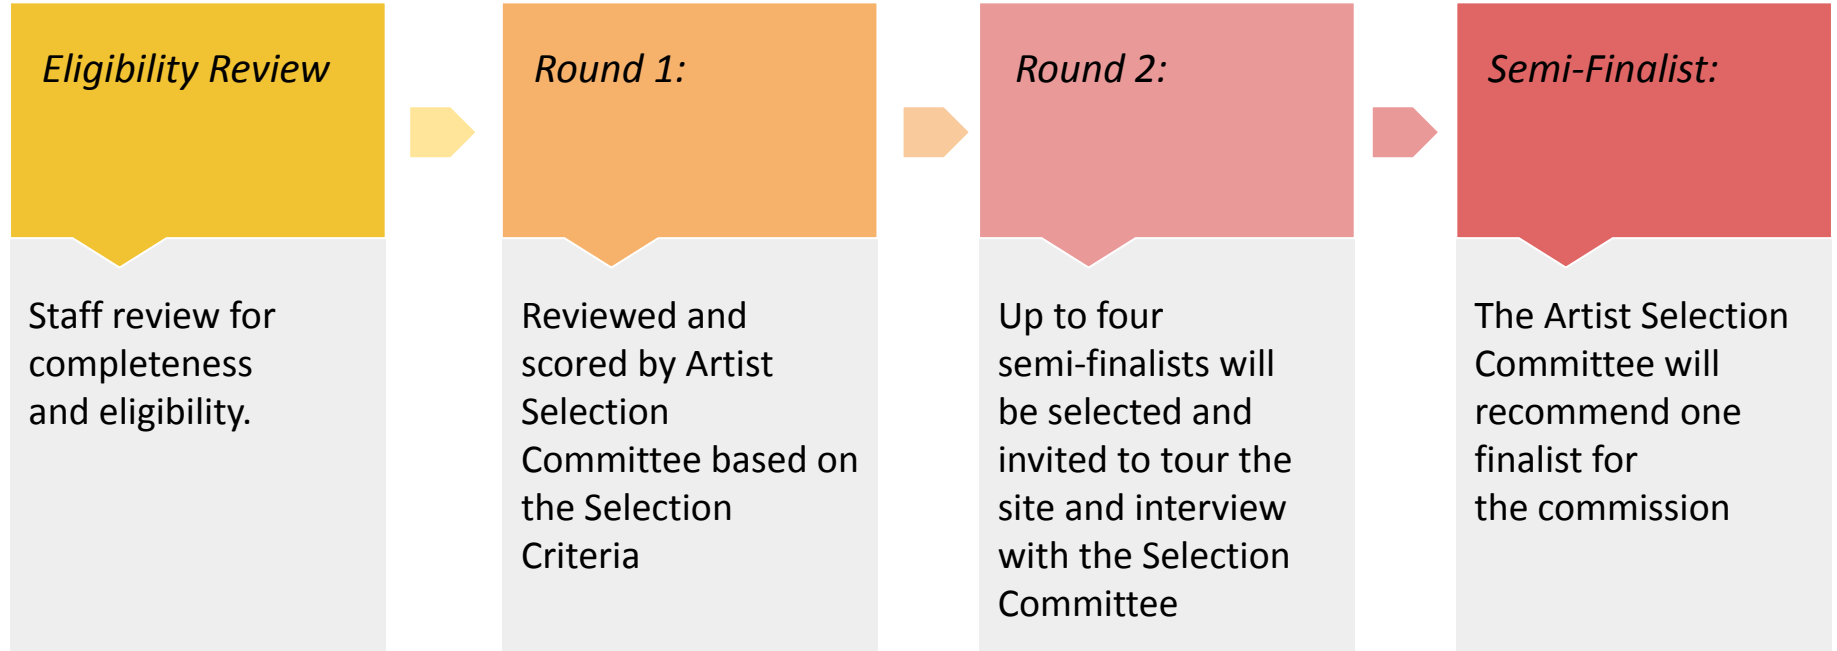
Eligibility Review

Staff review for completeness and eligibility.

Round 1:

Reviewed and scored by Artist Selection Committee based on the Selection Criteria

Round 2:

Up to four semi-finalists will be selected and invited to tour the site and interview with the Selection Committee

Semi-Finalist:

The Artist Selection Committee will recommend one finalist for the commission